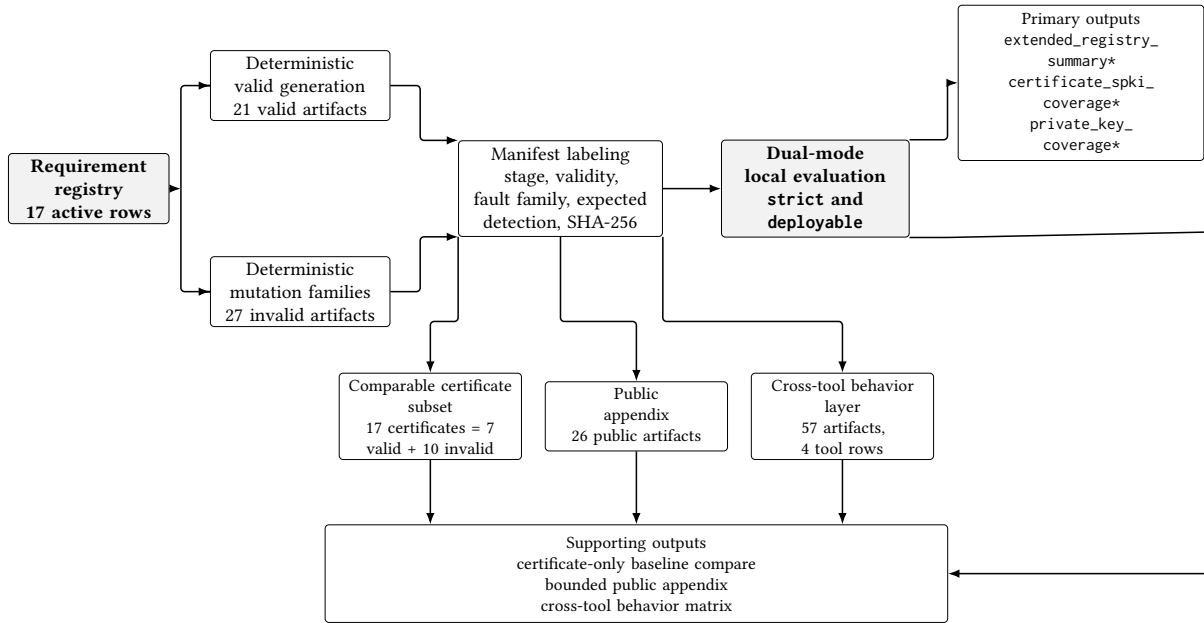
Requirement registry 17 active rows

Deterministic valid generation 21 valid artifacts

Deterministic mutation families 27 invalid artifacts

Manifest labeling stage, validity, fault family, expected detection, SHA-256

Dual-mode local evaluation strict and deployable

Primary outputs extended_registry_summary* certificate_spki_coverage* private_key_coverage*

Comparable certificate subset 17 certificates = 7 valid + 10 invalid

Public appendix 26 public artifacts

Cross-tool behavior layer 57 artifacts, 4 tool rows

Supporting outputs certificate-only baseline compare bounded public appendix cross-tool behavior matrix